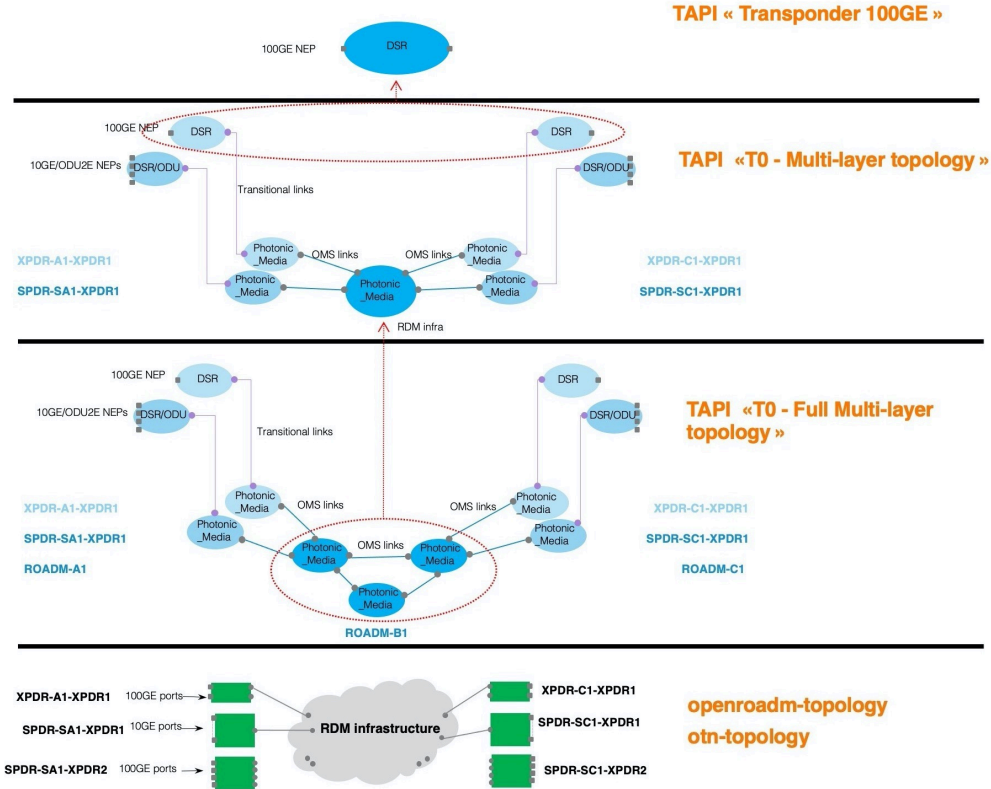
TAPI « Transponder 100GE »

100GE NEP

DSR

100GE NEP

DSR

DSR

10GE/ODU2E NEPs

DSR/ODU

DSR/ODU

Transitional links

TAPI «T0 - Multi-layer topology »

XPDR-A1-XPDR1

SPDR-SA1-XPDR1

Photonic_Media

Photonic_Media

OMS links

Photonic_Media

OMS links

Photonic_Media

Photonic_Media

XPDR-C1-XPDR1

SPDR-SC1-XPDR1

RDM infra

100GE NEP

DSR

DSR

10GE/ODU2E NEPs

DSR/ODU

DSR/ODU

Transitional links

TAPI «T0 - Full Multi-layer topology »

XPDR-A1-XPDR1

SPDR-SA1-XPDR1

ROADM-A1

Photonic_Media

Photonic_Media

OMS links

Photonic_Media

OMS links

Photonic_Media

OMS links

Photonic_Media

Photonic_Media

Photonic_Media

Photonic_Media

XPDR-C1-XPDR1

SPDR-SC1-XPDR1

ROADM-C1

ROADM-B1

XPDR-A1-XPDR1 100GE ports

SPDR-SA1-XPDR1 10GE ports

SPDR-SA1-XPDR2 100GE ports

RDM infrastructure

XPDR-C1-XPDR1

SPDR-SC1-XPDR1

SPDR-SC1-XPDR2

openroadm-topology

otn-topology